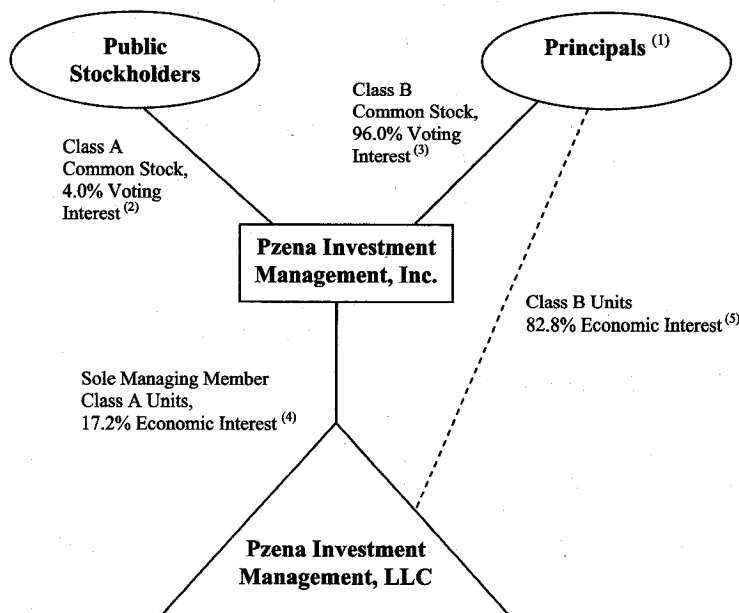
Public Stockholders

Principals $^{(1)}$

Class B Common Stock, 96.0% Voting Interest $^{(3)}$

Class A Common Stock, 4.0% Voting Interest $^{(2)}$

Pzena Investment Management, Inc.

Class B Units 82.8% Economic Interest $^{(5)}$

Sole Managing Member Class A Units, 17.2% Economic Interest $^{(4)}$

Pzena Investment Management, LLC